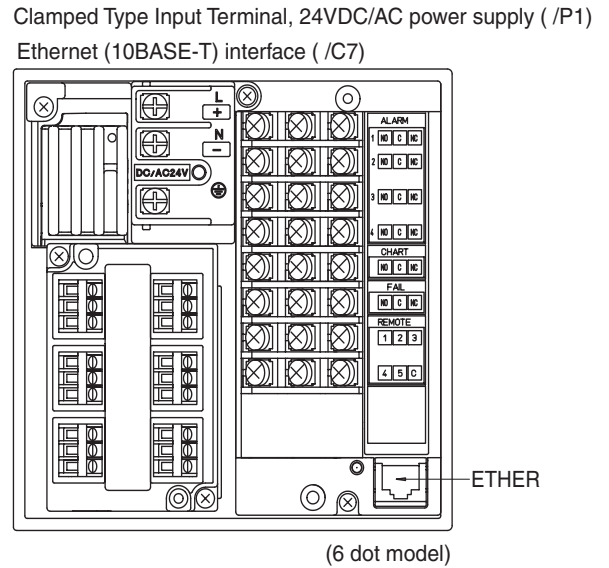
Clamped Type Input Terminal, 24VDC/AC power supply ( /P1)
Ethernet (10BASE-T) interface ( /C7)

L
+
N
−
DC/AC24V

ALARM
1 NO C NC
2 NO C NC
3 NO C NC
4 NO C NC
CHART
NO C NC
FAIL
NO C NC
REMOTE
1 2 3
4 5 C

ETHER

(6 dot model)